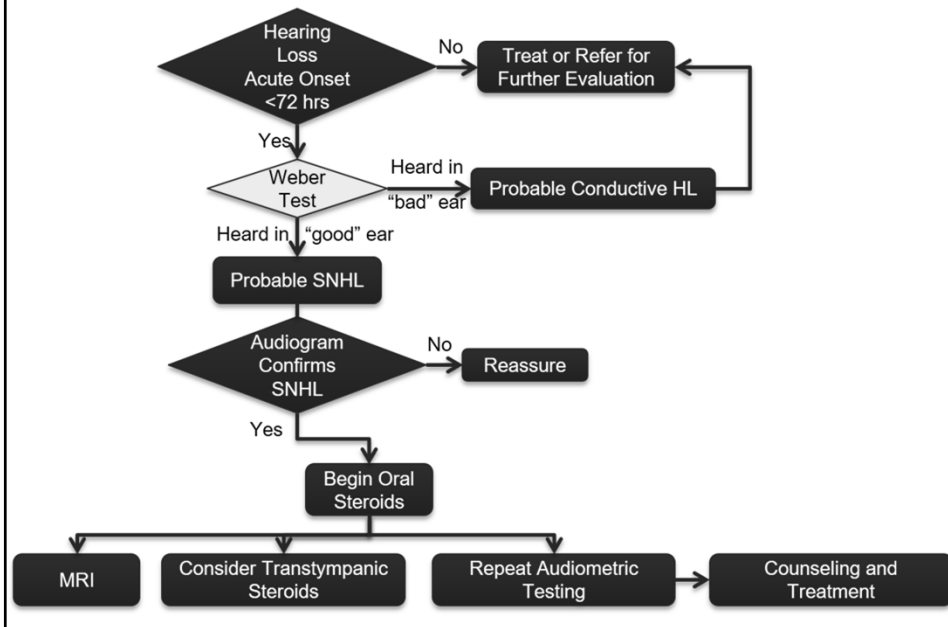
Hearing Loss Acute Onset <72 hrs

No

Treat or Refer for Further Evaluation

Yes

Weber Test

Heard in "bad" ear

Probable Conductive HL

Heard in "good" ear

Probable SNHL

Audiogram Confirms SNHL

No

Reassure

Yes

Begin Oral Steroids

MRI

Consider Transtympanic Steroids

Repeat Audiometric Testing

Counseling and Treatment